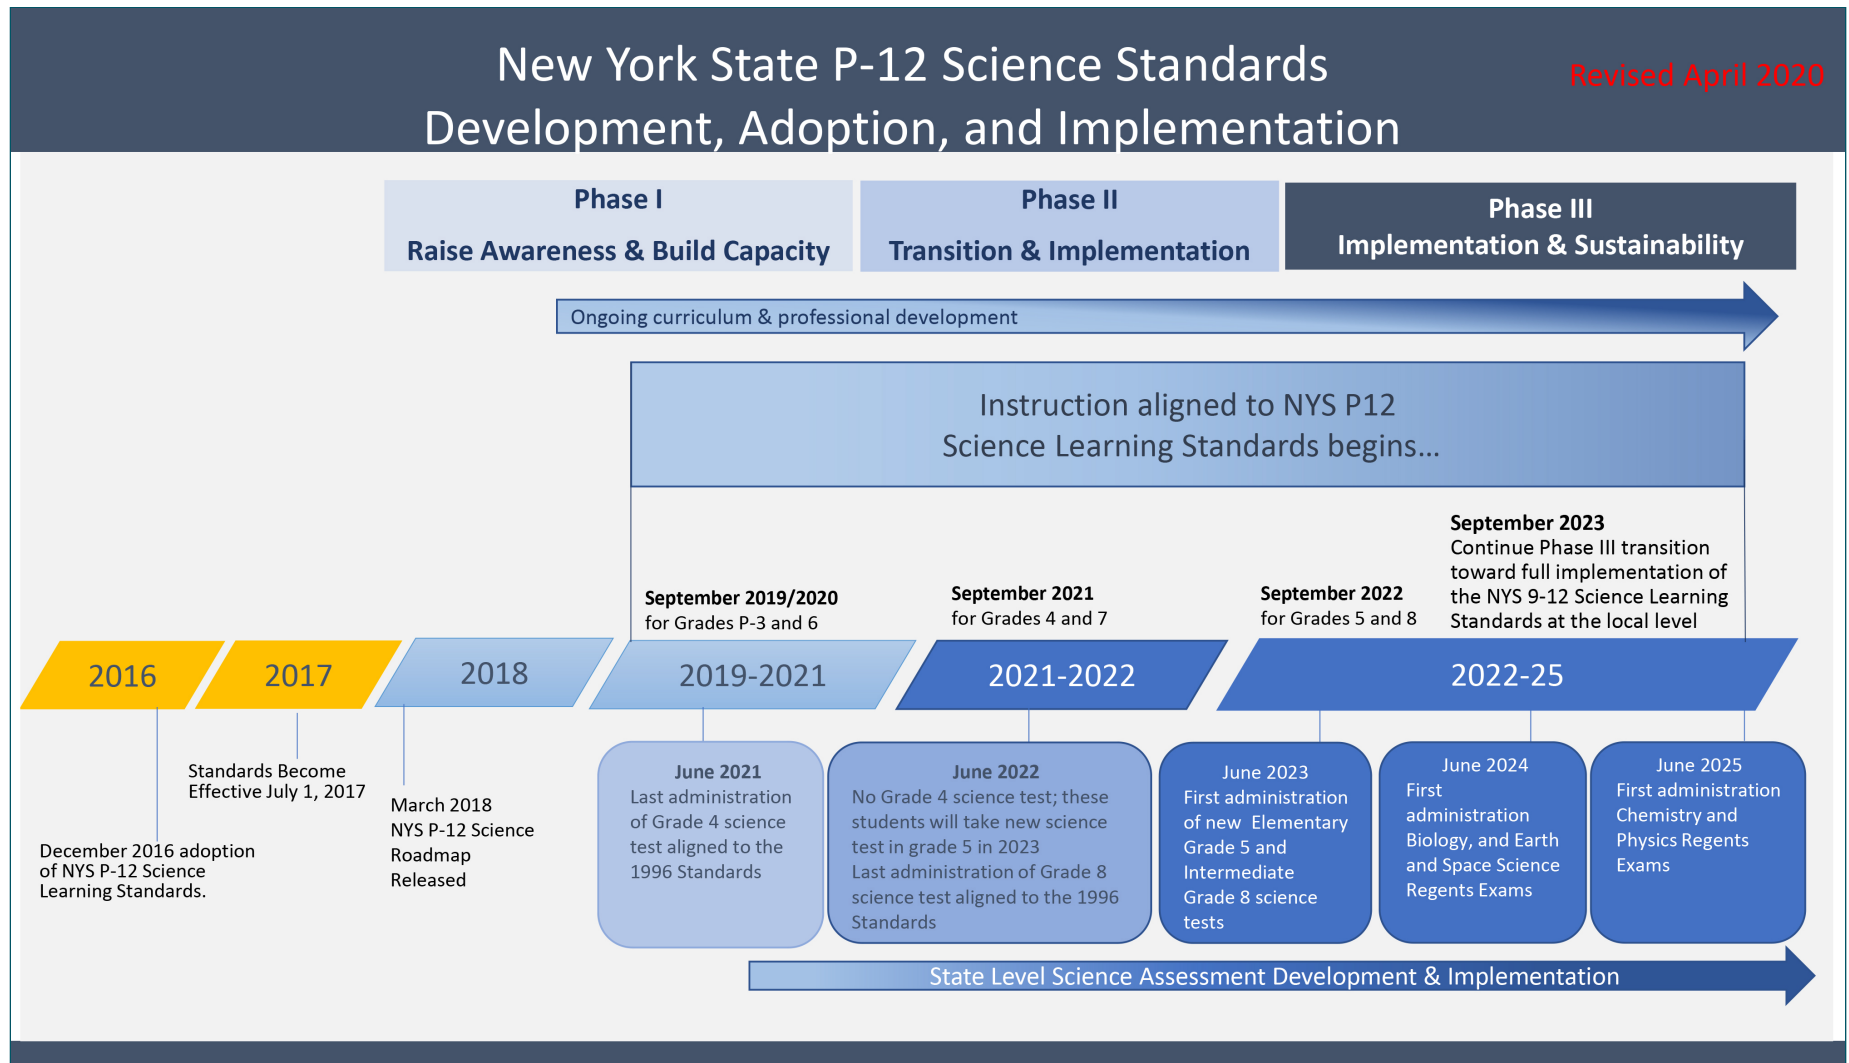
New York State P-12 Science Standards Development, Adoption, and Implementation

Revised April 2020

Phase I
Raise Awareness & Build Capacity

Phase II
Transition & Implementation

Phase III
Implementation & Sustainability

Ongoing curriculum & professional development

Instruction aligned to NYS P12 Science Learning Standards begins…

September 2019/2020
for Grades P-3 and 6

September 2021
for Grades 4 and 7

September 2022
for Grades 5 and 8

September 2023
Continue Phase III transition toward full implementation of the NYS 9-12 Science Learning Standards at the local level

2016

2017

2018

2019-2021

2021-2022

2022-25

Standards Become Effective July 1, 2017

December 2016 adoption of NYS P-12 Science Learning Standards.

March 2018
NYS P-12 Science Roadmap Released

June 2021
Last administration of Grade 4 science test aligned to the 1996 Standards

June 2022
No Grade 4 science test; these students will take new science test in grade 5 in 2023
Last administration of Grade 8 science test aligned to the 1996 Standards

June 2023
First administration of new Elementary Grade 5 and Intermediate Grade 8 science tests

June 2024
First administration Biology, and Earth and Space Science Regents Exams

June 2025
First administration Chemistry and Physics Regents Exams

State Level Science Assessment Development & Implementation